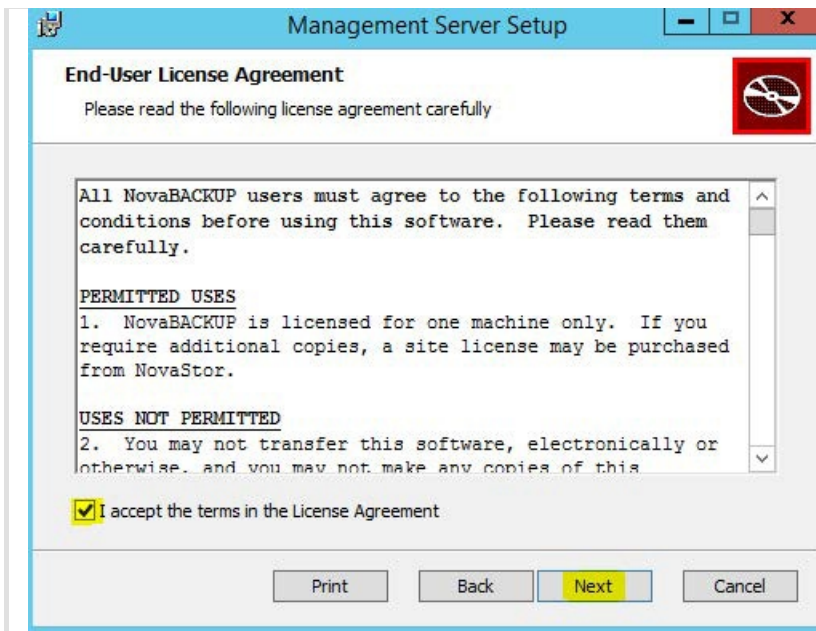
Management Server Setup

End-User License Agreement

Please read the following license agreement carefully

All NovaBACKUP users must agree to the following terms and conditions before using this software. Please read them carefully.

PERMITTED USES
1. NovaBACKUP is licensed for one machine only. If you require additional copies, a site license may be purchased from NovaStor.

USES NOT PERMITTED
2. You may not transfer this software, electronically or otherwise, and you may not make any copies of this

I accept the terms in the License Agreement

Print Back Next Cancel